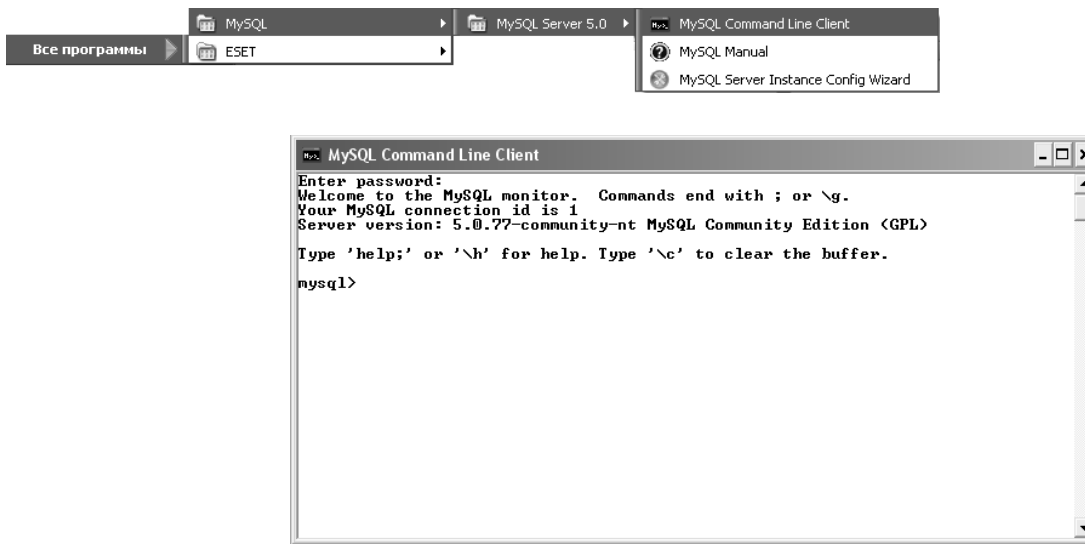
Все программы

MySQL

ESET

MySQL Server 5.0

MySQL Command Line Client

MySQL Manual

MySQL Server Instance Config Wizard

MySQL Command Line Client

Enter password:
Welcome to the MySQL monitor. Commands end with ; or \g.
Your MySQL connection id is 1
Server version: 5.0.77-community-nt MySQL Community Edition (GPL)

Type 'help;' or '\h' for help. Type '\c' to clear the buffer.

mysql>